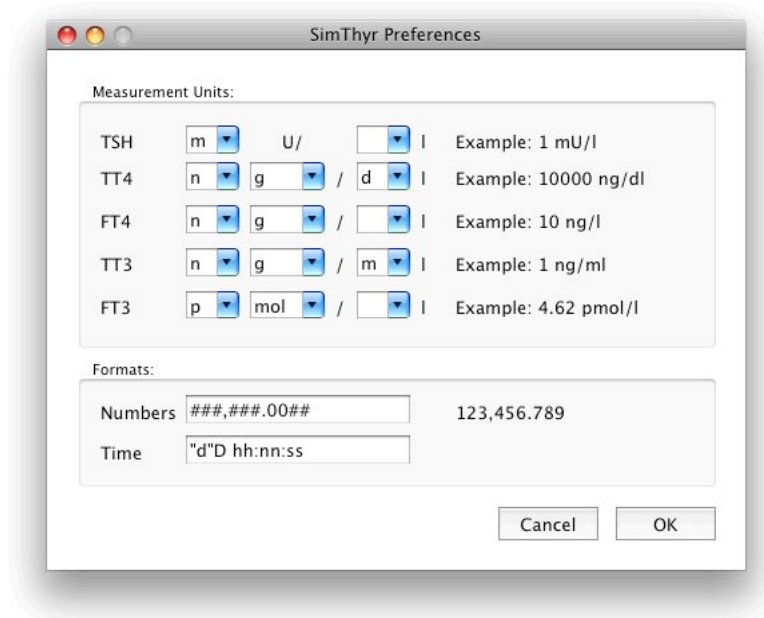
SimThyr Preferences

Measurement Units:

| | | | | | | |
|---|---|---|---|---|---|---|
| TSH | m | U/ | | | l | Example: 1 mU/l |
| TT4 | n | g | / | d | l | Example: 10000 ng/dl |
| FT4 | n | g | / | | l | Example: 10 ng/l |
| TT3 | n | g | / | m | l | Example: 1 ng/ml |
| FT3 | p | mol | / | | l | Example: 4.62 pmol/l |

Formats:

Numbers ###,###.00## 123,456.789

Time "d"D hh:nn:ss

Cancel OK